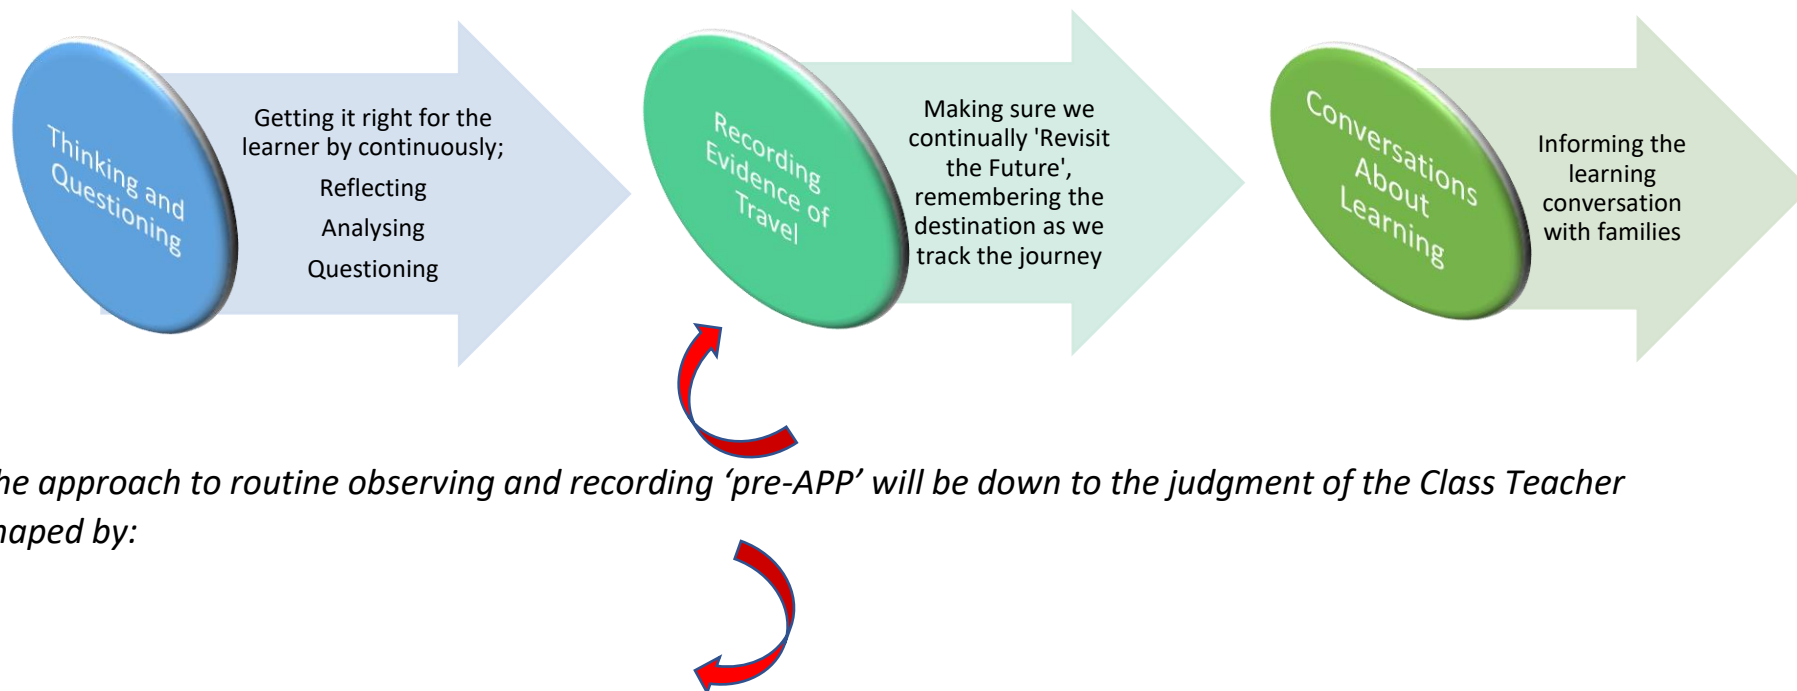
Thinking and Questioning

Getting it right for the learner by continuously;

Reflecting

Analysing

Questioning

Recording Evidence of Travel

Making sure we continually 'Revisit the Future', remembering the destination as we track the journey

Conversations About Learning

Informing the learning conversation with families

he approach to routine observing and recording ‘pre-APP’ will be down to the judgment of the Class Teacher haped by: